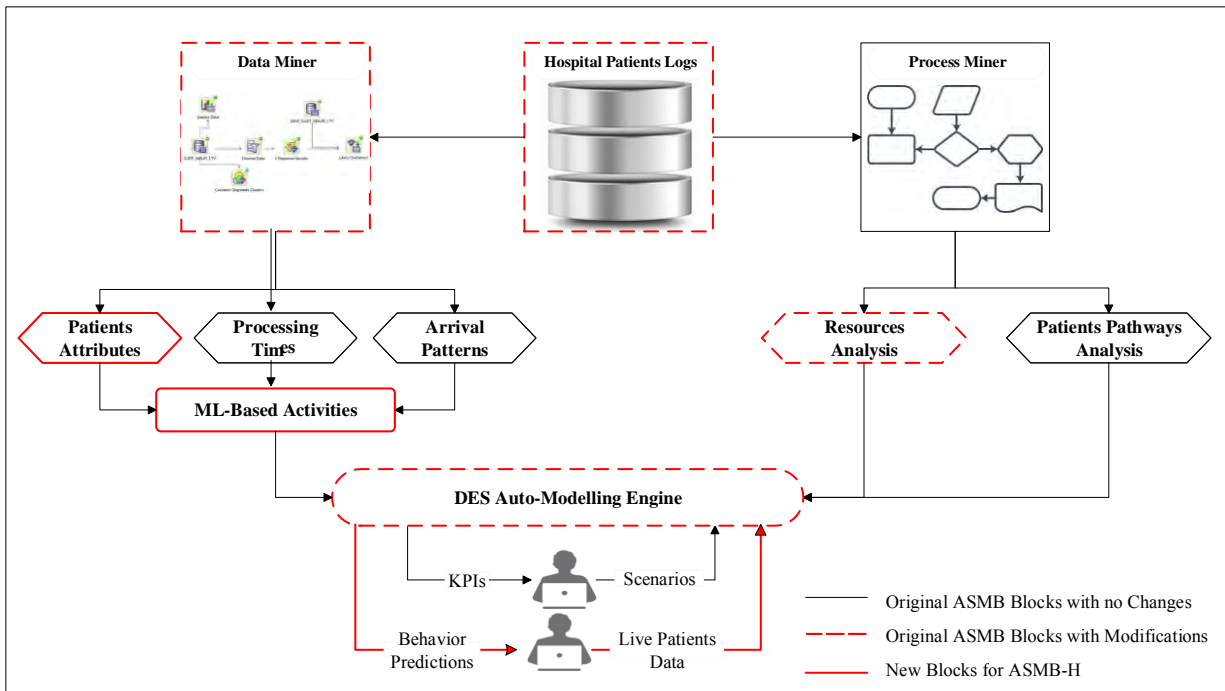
Data Miner

Hospital Patients Logs

Process Miner

Patients Attributes

Processing Times

Arrival Patterns

Resources Analysis

Patients Pathways Analysis

ML-Based Activities

DES Auto-Modelling Engine

KPIs

Scenarios

Behavior Predictions

Live Patients Data

Original ASMB Blocks with no Changes

Original ASMB Blocks with Modifications

New Blocks for ASMB-H